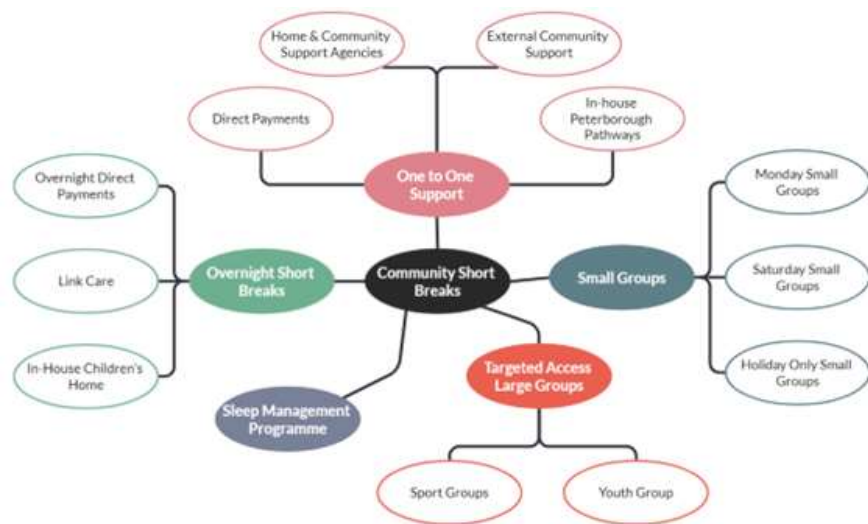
Home & Community Support Agencies

External Community Support

Direct Payments

In-house Peterborough Pathways

One to One Support

Overnight Direct Payments

Monday Small Groups

Link Care

Overnight Short Breaks

Community Short Breaks

Small Groups

Saturday Small Groups

In-House Children's Home

Holiday Only Small Groups

Targeted Access Large Groups

Sleep Management Programme

Sport Groups

Youth Group